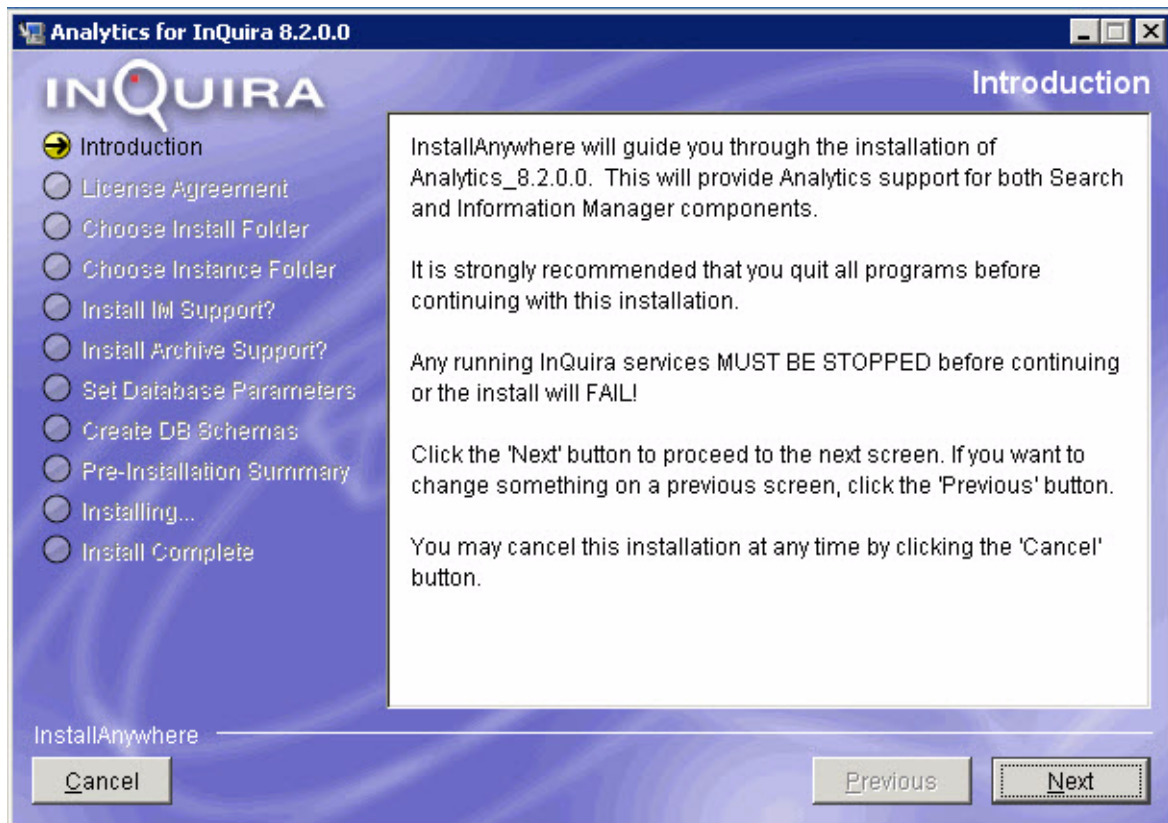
Analytics for InQuira 8.2.0.0

INQUIRA

Introduction

Introduction
License Agreement
Choose Install Folder
Choose Instance Folder
Install IM Support?
Install Archive Support?
Set Database Parameters
Create DB Schemas
Pre-Installation Summary
Installing...
Install Complete

InstallAnywhere will guide you through the installation of Analytics_8.2.0.0. This will provide Analytics support for both Search and Information Manager components.

It is strongly recommended that you quit all programs before continuing with this installation.

Any running InQuira services MUST BE STOPPED before continuing or the install will FAIL!

Click the 'Next' button to proceed to the next screen. If you want to change something on a previous screen, click the 'Previous' button.

You may cancel this installation at any time by clicking the 'Cancel' button.

InstallAnywhere

Cancel

Previous

Next